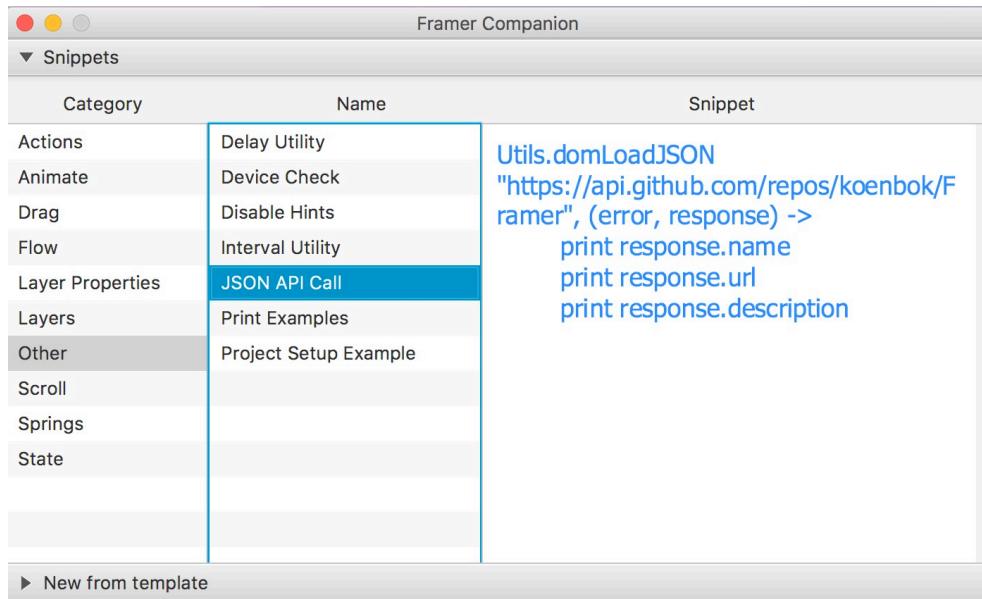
Framer Companion

▼ Snippets

| Category | Name | Snippet |
|---|---|---|
| Actions | Delay Utility | Utils.domLoadJSON "https://api.github.com/repos/koenbok/Framer", (error, response) -> print response.name print response.url print response.description |
| Animate | Device Check | |
| Drag | Disable Hints | |
| Flow | Interval Utility | |
| Layer Properties | JSON API Call | |
| Layers | Print Examples | |
| Other | Project Setup Example | |
| Scroll | | |
| Springs | | |
| State | | |

▶ New from template